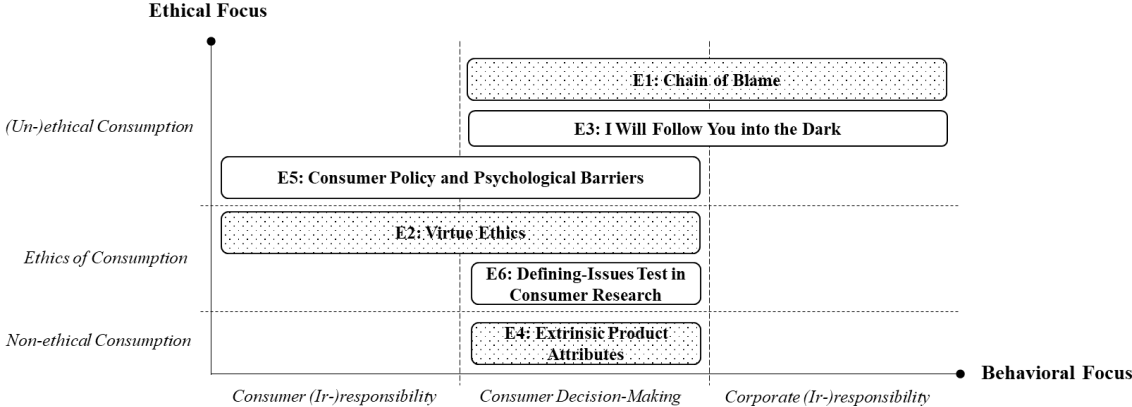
Ethical Focus

(Un-)ethical Consumption

Ethics of Consumption

Non-ethical Consumption

E1: Chain of Blame

E3: I Will Follow You into the Dark

E5: Consumer Policy and Psychological Barriers

E2: Virtue Ethics

E6: Defining-Issues Test in Consumer Research

E4: Extrinsic Product Attributes

Behavioral Focus

Consumer (Ir-)responsibility

Consumer Decision-Making

Corporate (Ir-)responsibility